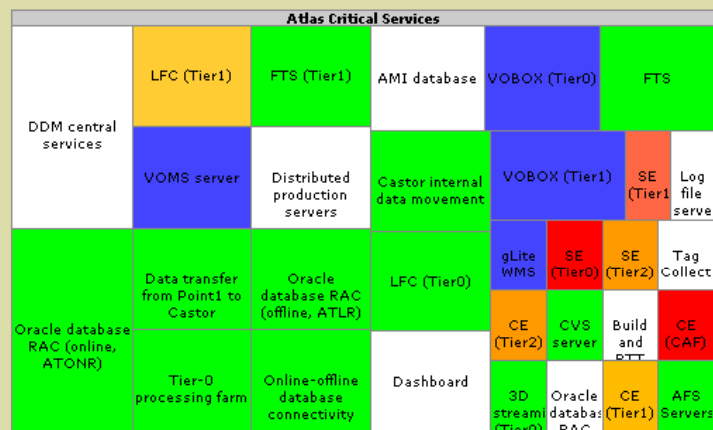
Atlas Critical Services

DDM central services

LFC (Tier1)

FTS (Tier1)

AMI database

VOBOX (Tier0)

FTS

VOMS server

Distributed production servers

Castor internal data movement

VOBOX (Tier1)

SE (Tier1

Log file serve

Oracle database RAC (online, ATONR)

Data transfer from Point1 to Castor

Oracle database RAC (offline, ATLR)

LFC (Tier0)

gLite WMS

SE (Tier0)

SE (Tier2)

Tag Collect

CE (Tier2)

CVS server

Build and RTT

CE (CAF)

Tier-0 processing farm

Online-offline database connectivity

Dashboard

3D streami (Tier0)

Oracle databas RAC

CE (Tier1)

AFS Servers